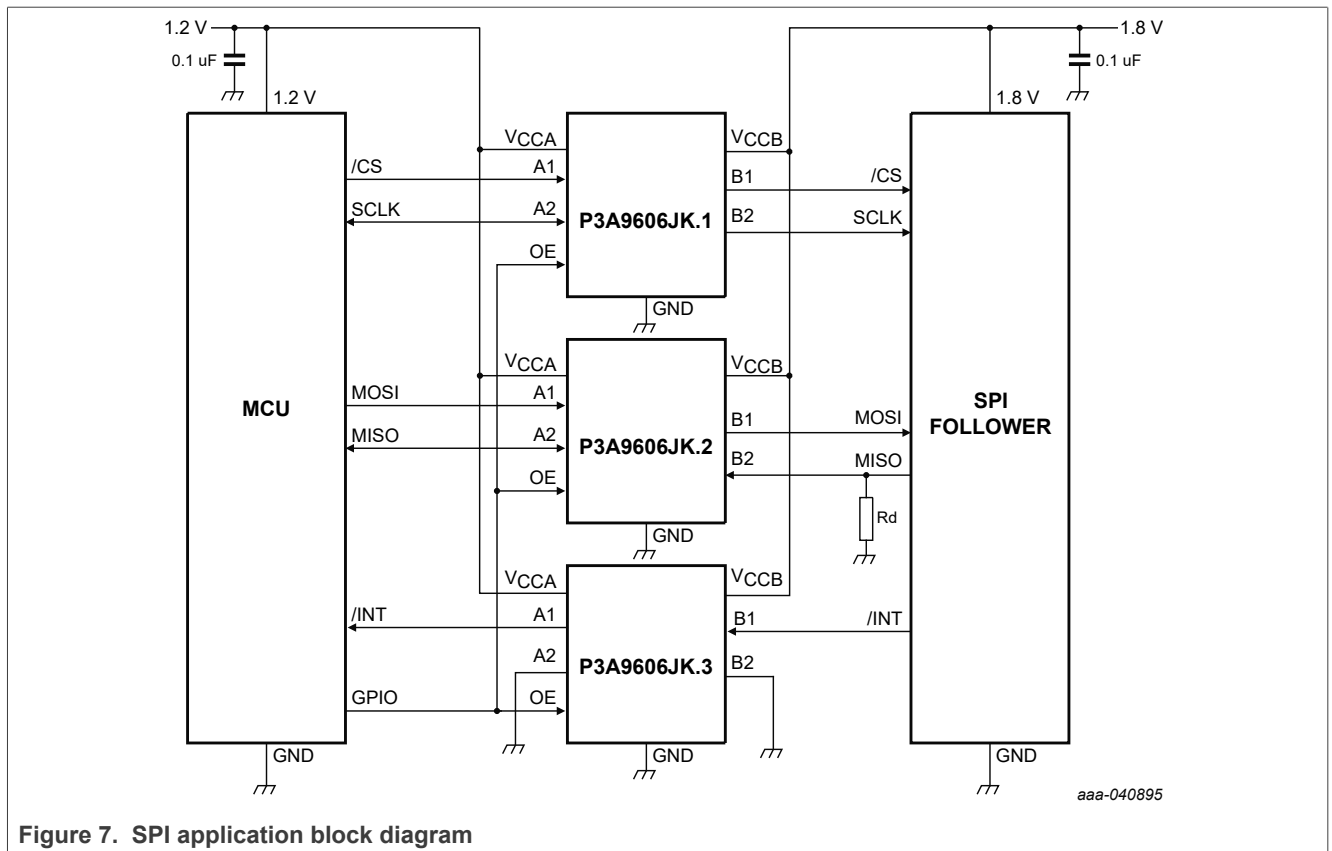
1.2 V
0.1 uF
1.2 V
1.8 V
0.1 uF
1.8 V

MCU
/CS
SCLK
MOSI
MISO
/INT
GPIO
GND

$V_{CCA}$
A1
A2
OE
P3A9606JK.1
$V_{CCB}$
B1
B2
GND

$V_{CCA}$
A1
A2
OE
P3A9606JK.2
$V_{CCB}$
B1
B2
GND

$V_{CCA}$
A1
A2
OE
P3A9606JK.3
$V_{CCB}$
B1
B2
GND

/CS
SCLK
MOSI
MISO
Rd
/INT
SPI FOLLOWER
GND

aaa-040895

Figure 7. SPI application block diagram